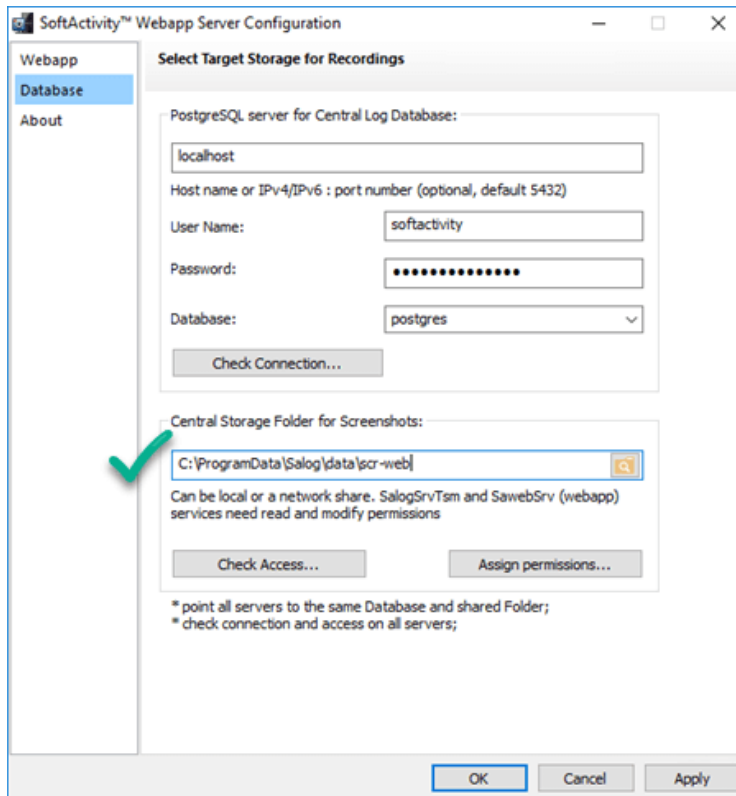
SoftActivity™ Webapp Server Configuration

Webapp
Database
About

Select Target Storage for Recordings

PostgreSQL server for Central Log Database:

localhost

Host name or IPv4/IPv6 : port number (optional, default 5432)

User Name: softactivity

Password: ••••••••••••••

Database: postgres

Check Connection...

Central Storage Folder for Screenshots:

C:\ProgramData\Salog\data\scr-web

Can be local or a network share. SalogSrvTsm and SawebSrv (webapp) services need read and modify permissions

Check Access...

Assign permissions...

* point all servers to the same Database and shared Folder;
* check connection and access on all servers;

OK
Cancel
Apply